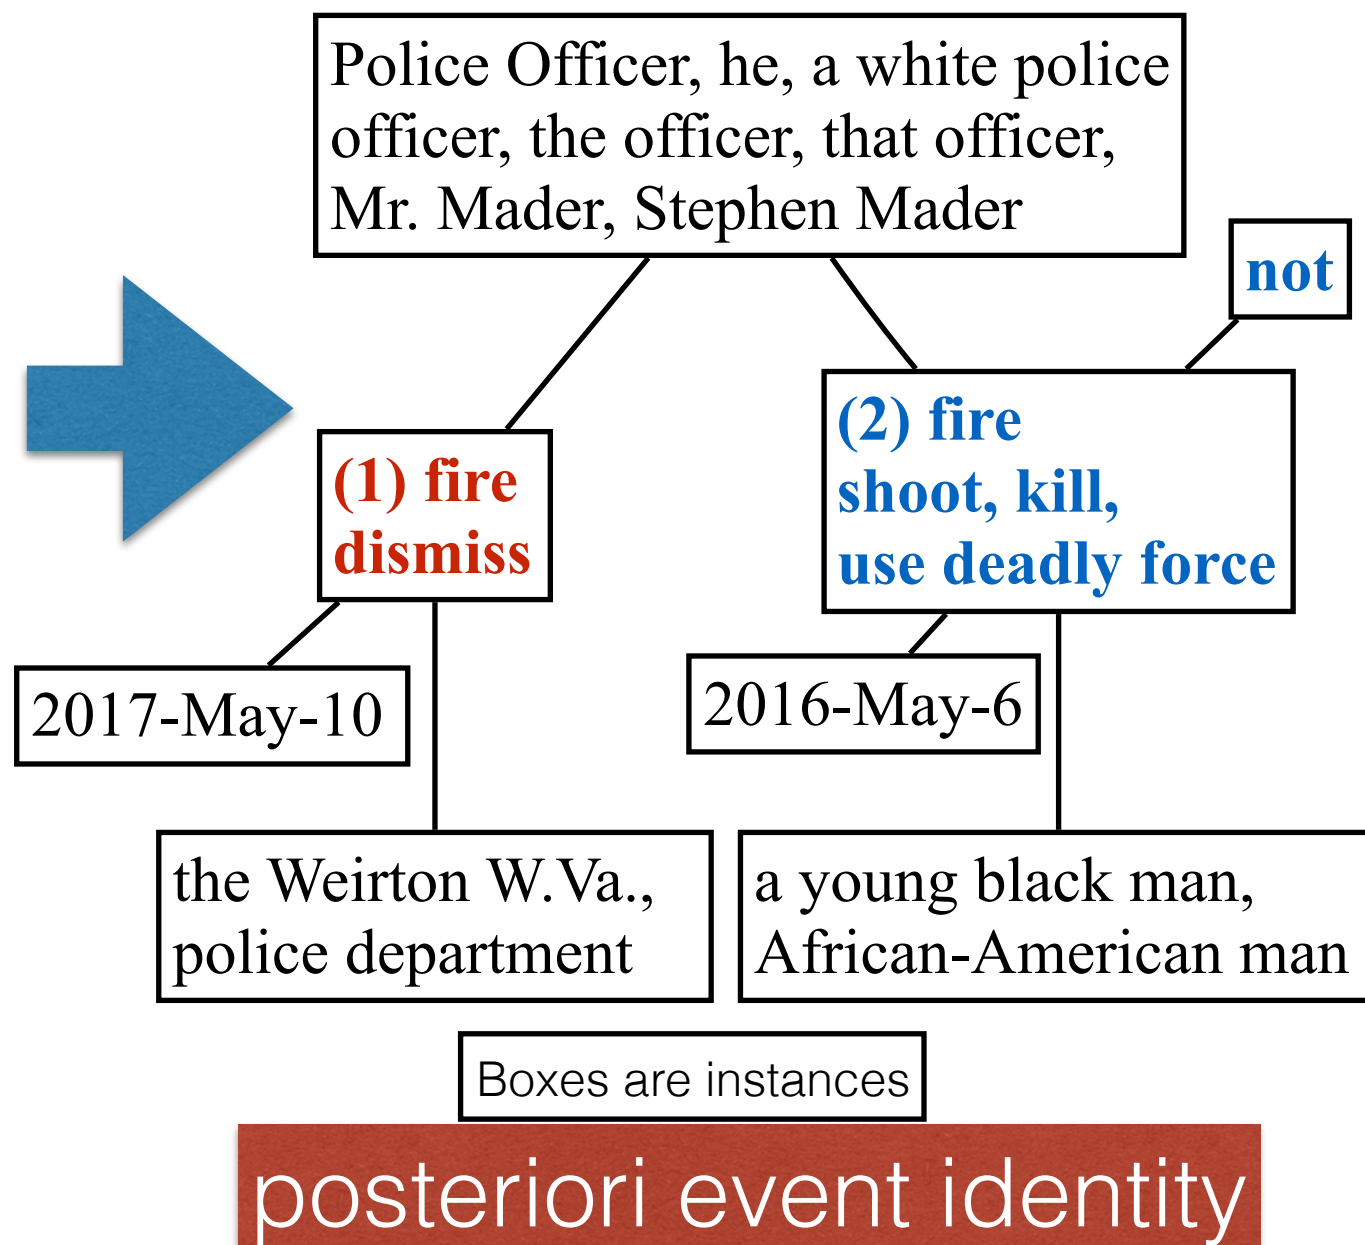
Police Officer, he, a white police officer, the officer, that officer, Mr. Mader, Stephen Mader

not

(1) fire
dismiss

(2) fire
shoot, kill,
use deadly force

2017-May-10

2016-May-6

the Weirton W.Va., police department

a young black man, African-American man

Boxes are instances

posteriori event identity